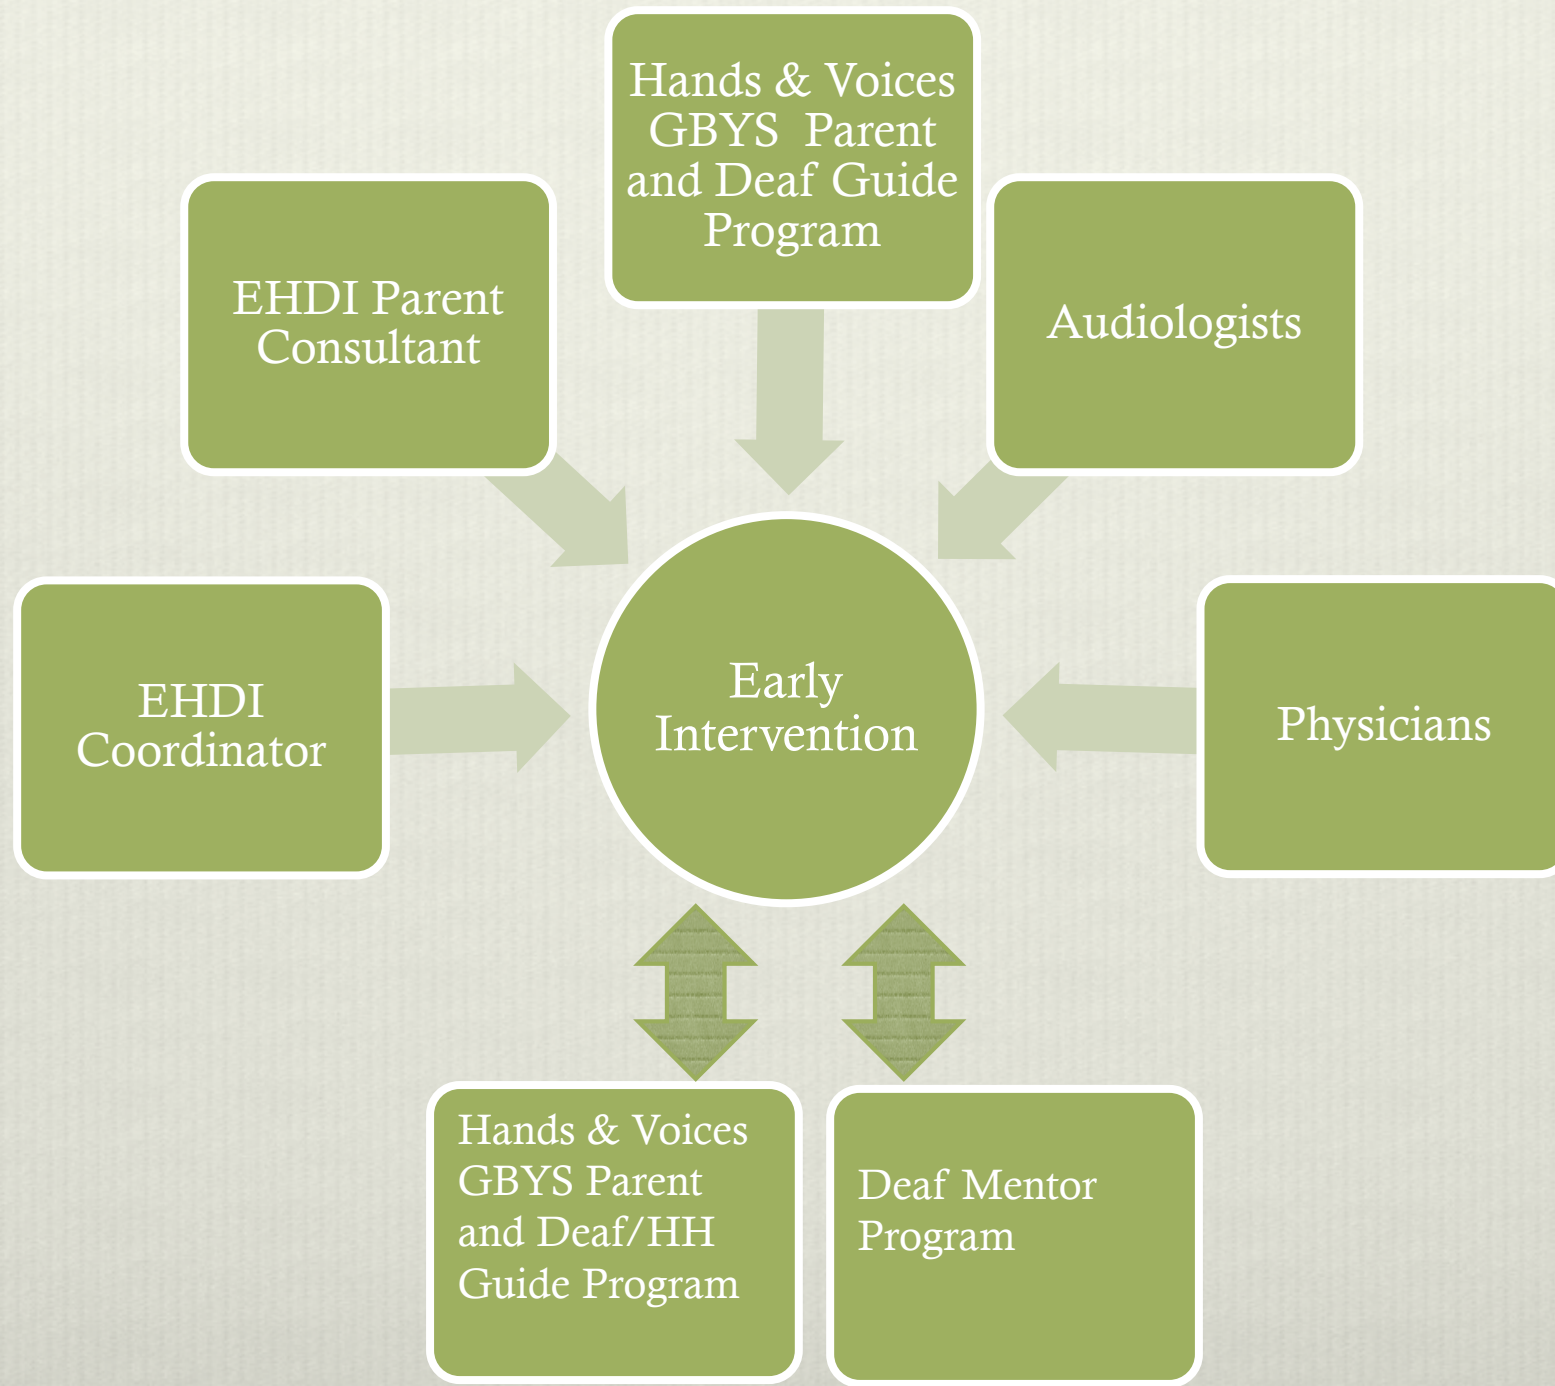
Hands & Voices GBYS Parent and Deaf Guide Program

EHDI Parent Consultant

Audiologists

EHDI Coordinator

Early Intervention

Physicians

Hands & Voices GBYS Parent and Deaf/HH Guide Program

Deaf Mentor Program